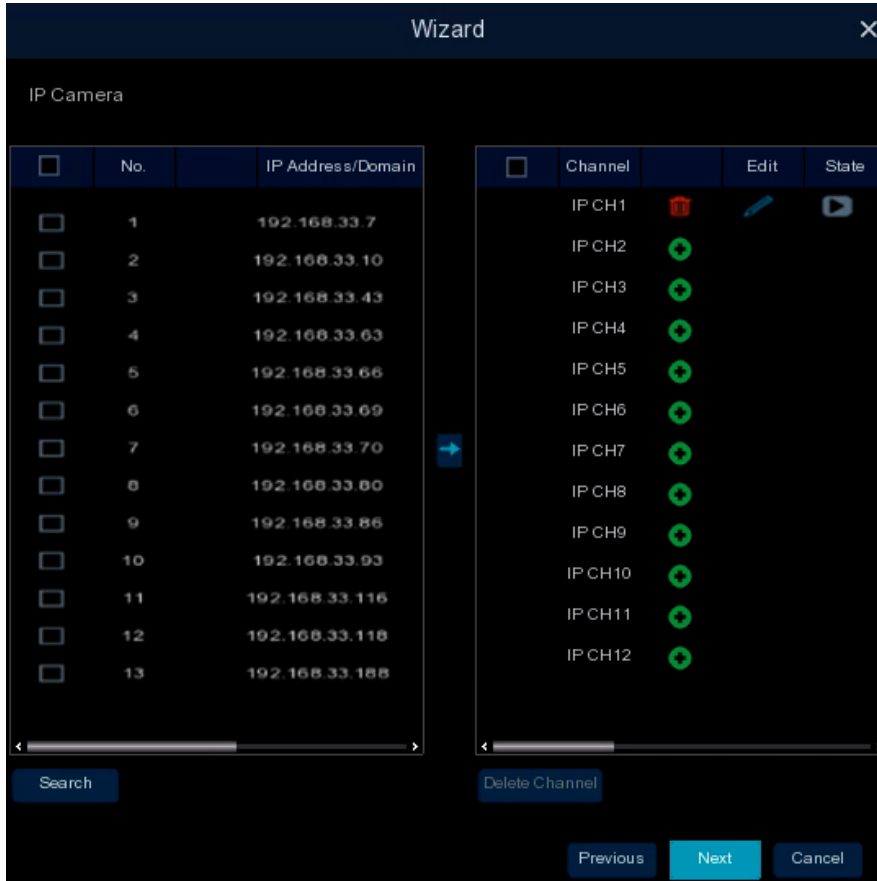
Wizard

IP Camera

| No. | IP Address/Domain |
|---|---|
| 1 | 192.168.33.7 |
| 2 | 192.168.33.10 |
| 3 | 192.168.33.43 |
| 4 | 192.168.33.63 |
| 5 | 192.168.33.66 |
| 6 | 192.168.33.69 |
| 7 | 192.168.33.70 |
| 8 | 192.168.33.80 |
| 9 | 192.168.33.86 |
| 10 | 192.168.33.93 |
| 11 | 192.168.33.116 |
| 12 | 192.168.33.118 |
| 13 | 192.168.33.188 |

Search

| Channel | | Edit | State |
|---|---|---|---|
| IP CH1 | | | |
| IP CH2 | | | |
| IP CH3 | | | |
| IP CH4 | | | |
| IP CH5 | | | |
| IP CH6 | | | |
| IP CH7 | | | |
| IP CH8 | | | |
| IP CH9 | | | |
| IP CH10 | | | |
| IP CH11 | | | |
| IP CH12 | | | |

Delete Channel

Previous Next Cancel